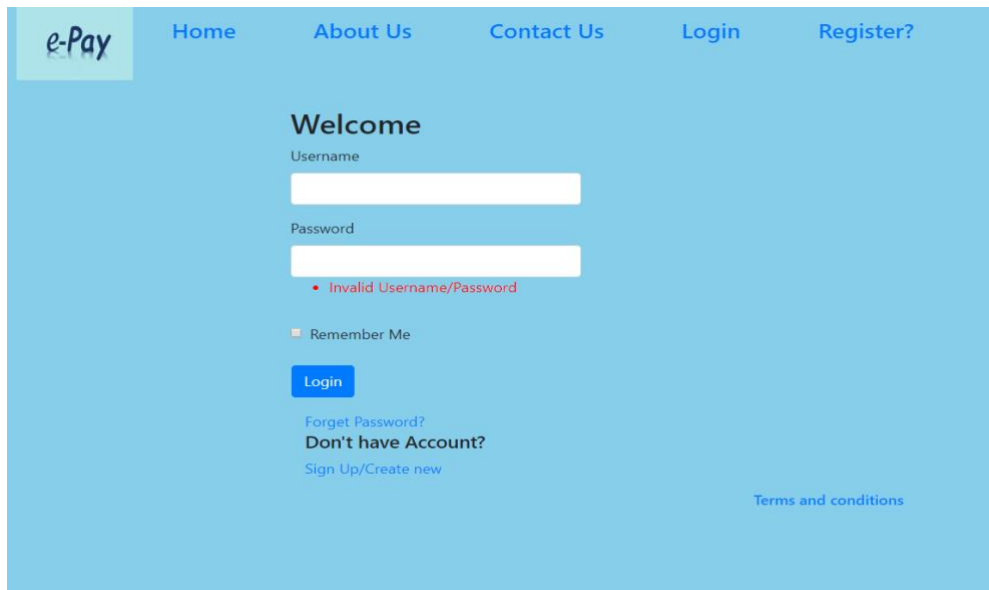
e-Pay

Home About Us Contact Us Login Register?

Welcome

Username

Password

• Invalid Username/Password

Remember Me

Login

Forget Password?

Don't have Account?

Sign Up/Create new

Terms and conditions